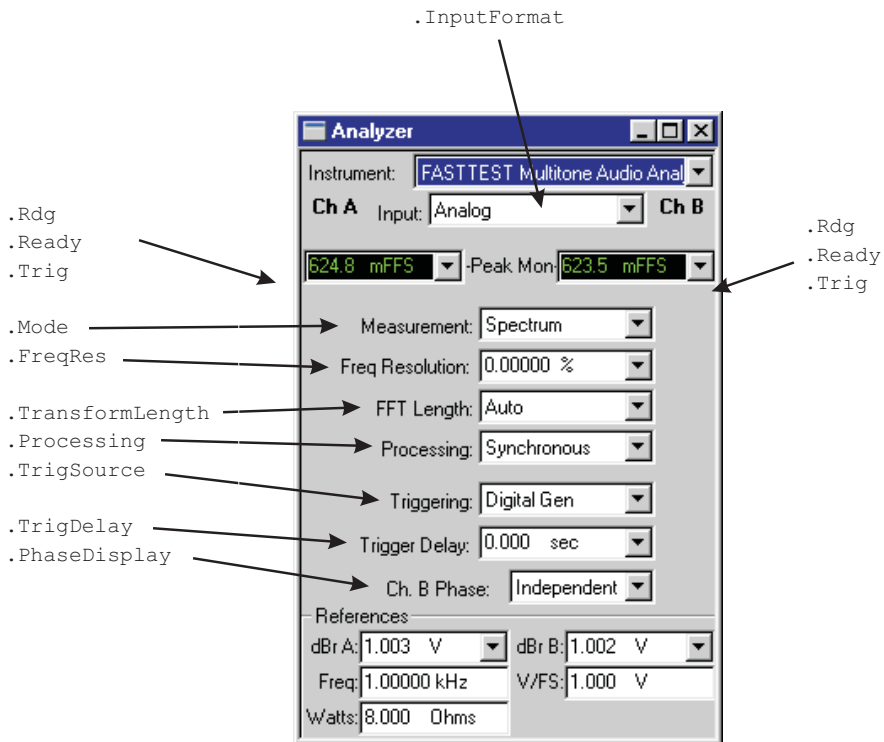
.InputFormat

Analyzer

Instrument: FASTTEST Multitone Audio Anal

Ch A Input: Analog Ch B

.Rdg
.Ready
.Trig

624.8 mFFS -Peak Mon- 623.5 mFFS

.Rdg
.Ready
.Trig

.Mode Measurement: Spectrum
.FreqRes Freq Resolution: 0.00000 %
.TransformLength FFT Length: Auto
.Processing Processing: Synchronous
.TrigSource Triggering: Digital Gen
.TrigDelay Trigger Delay: 0.000 sec
.PhaseDisplay Ch. B Phase: Independent

References
dBr A: 1.003 V dBr B: 1.002 V
Freq: 1.00000 kHz V/FS: 1.000 V
Watts: 8.000 Ohms